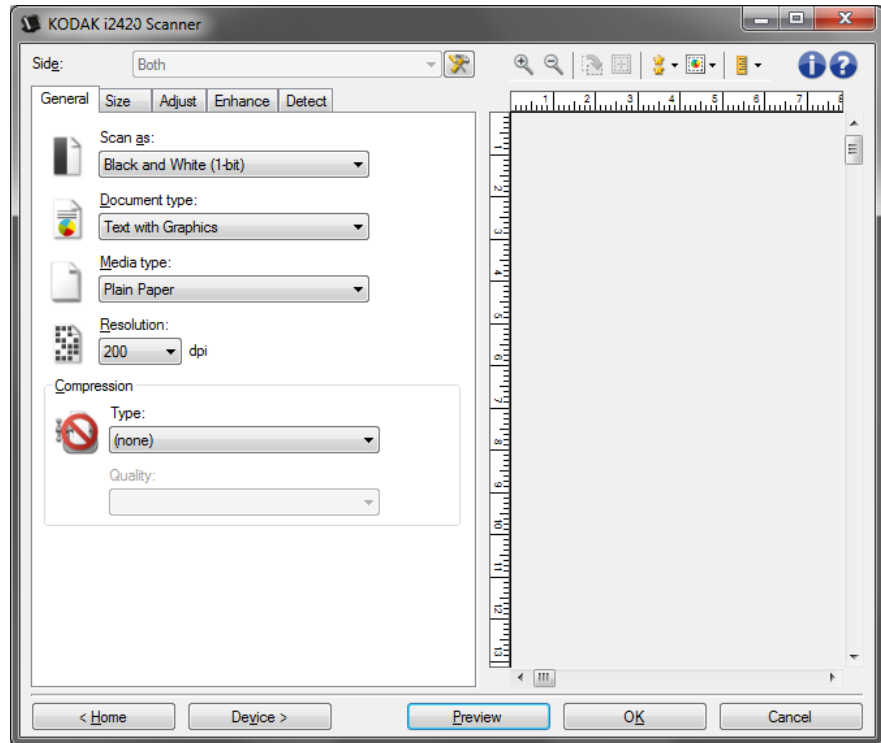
KODAK i2420 Scanner

Side: Both

General | Size | Adjust | Enhance | Detect

Scan as:
Black and White (1-bit)

Document type:
Text with Graphics

Media type:
Plain Paper

Resolution:
200 dpi

Compression

Type:
(none)

Quality:

1 2 3 4 5 6 7 8

1 2 3 4 5 6 7 8 9 10 11 12 13

< Home | Device > | Preview | OK | Cancel